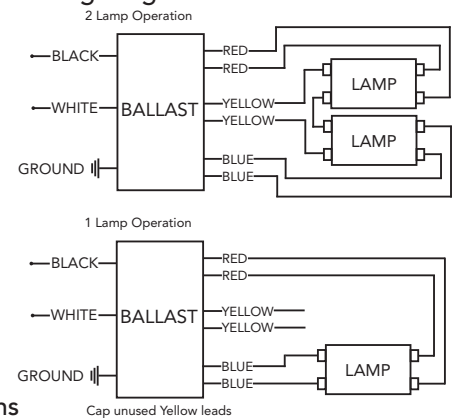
2 Lamp Operation

BLACK

WHITE

BALLAST

GROUND

RED

RED

YELLOW

YELLOW

BLUE

BLUE

LAMP

LAMP

1 Lamp Operation

BLACK

WHITE

BALLAST

GROUND

RED

RED

YELLOW

YELLOW

BLUE

BLUE

LAMP

Cap unused Yellow leads